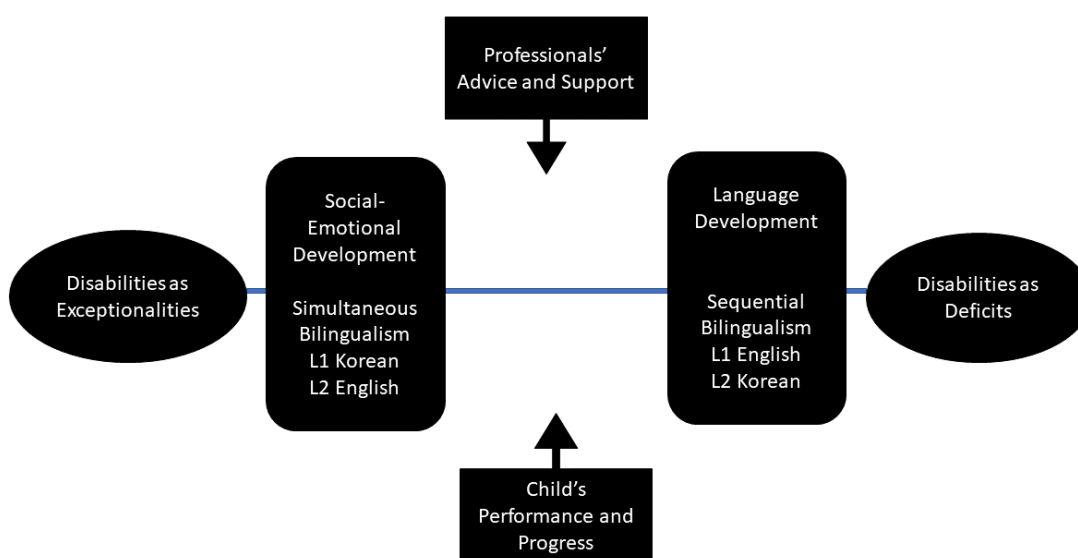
Professionals' Advice and Support

Disabilities as Exceptionalities

Social-Emotional Development

Simultaneous Bilingualism L1 Korean L2 English

Language Development

Sequential Bilingualism L1 English L2 Korean

Disabilities as Deficits

Child's Performance and Progress